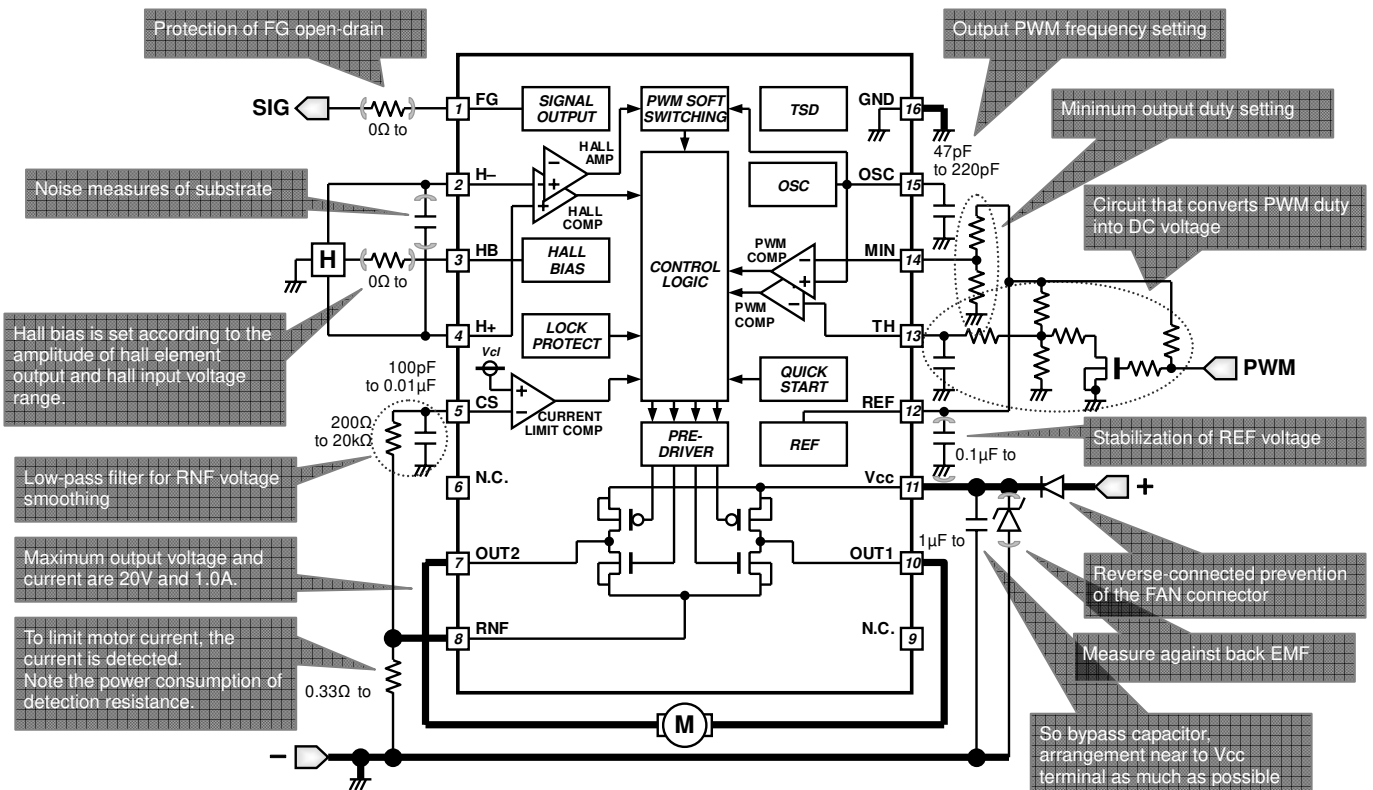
Protection of FG open-drain

Output PWM frequency setting

Minimum output duty setting

Circuit that converts PWM duty into DC voltage

Noise measures of substrate

Hall bias is set according to the amplitude of hall element output and hall input voltage range.

Low-pass filter for RNF voltage smoothing

Maximum output voltage and current are 20V and 1.0A.

To limit motor current, the current is detected. Note the power consumption of detection resistance.

Stabilization of REF voltage

Reverse-connected prevention of the FAN connector

Measure against back EMF

So bypass capacitor, arrangement near to Vcc terminal as much as possible

SIG

0Ω to

H

0Ω to

100pF to 0.01µF

200Ω to 20kΩ

0.33Ω to

–

1 FG

2 H–

3 HB

4 H+

5 CS

6 N.C.

7 OUT2

8 RNF

SIGNAL OUTPUT

PWM SOFT SWITCHING

TSD

HALL AMP

HALL COMP

HALL BIAS

CONTROL LOGIC

OSC

PWM COMP

PWM COMP

LOCK PROTECT

Vcl

CURRENT LIMIT COMP

QUICK START

PRE-DRIVER

REF

GND 16

OSC 15

MIN 14

TH 13

REF 12

Vcc 11

OUT1 10

N.C. 9

47pF to 220pF

0.1µF to

1µF to

PWM

+

M